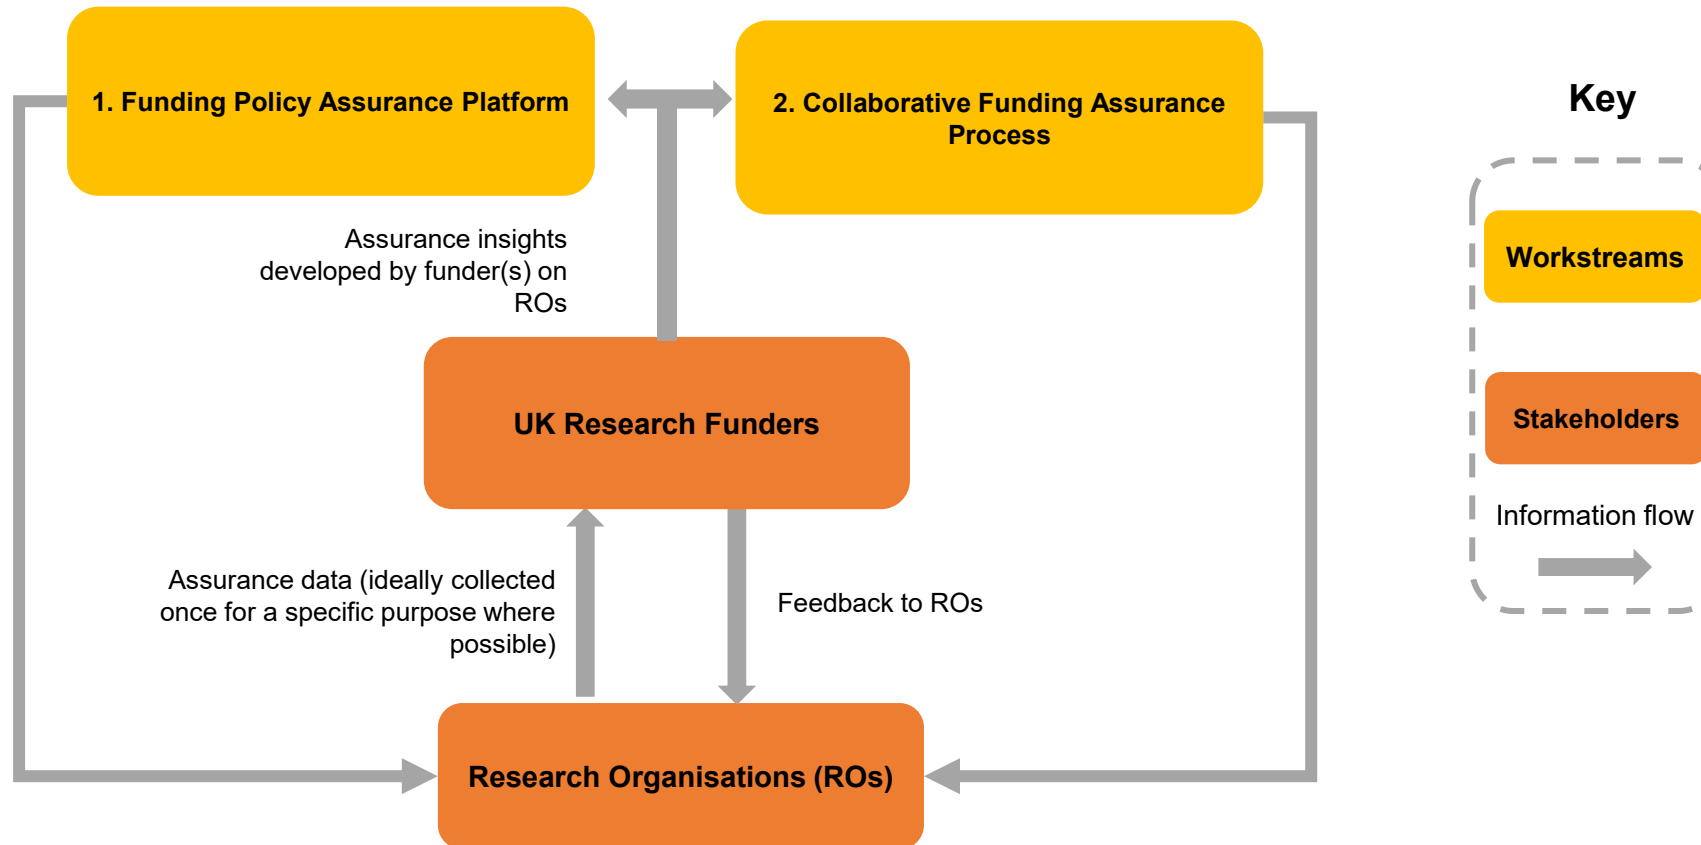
1. Funding Policy Assurance Platform

2. Collaborative Funding Assurance Process

Key

Assurance insights developed by funder(s) on ROs

Workstreams

UK Research Funders

Stakeholders

Information flow

Assurance data (ideally collected once for a specific purpose where possible)

Feedback to ROs

Research Organisations (ROs)